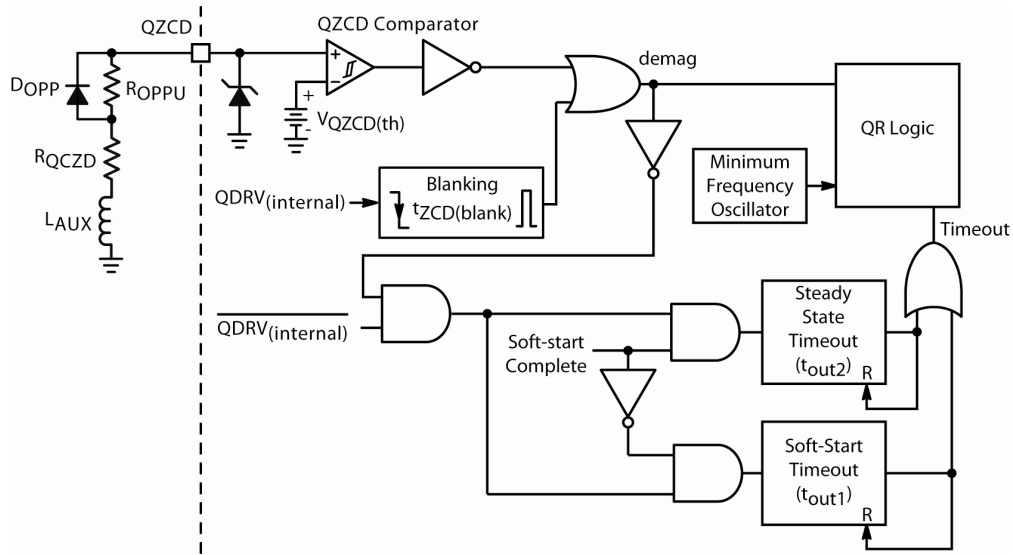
QZCD

QZCD Comparator

+

−

demag

$D_{OPP}$

$R_{OPPU}$

+

$V_{QZCD(th)}$

QR Logic

$R_{QCZD}$

Minimum Frequency Oscillator

$QDRV_{(internal)}$

Blanking

$t_{ZCD(blank)}$

$L_{AUX}$

Timeout

$\overline{QDRV_{(internal)}}$

Steady State Timeout ($t_{out2}$)

R

Soft-start Complete

Soft-Start Timeout ($t_{out1}$)

R